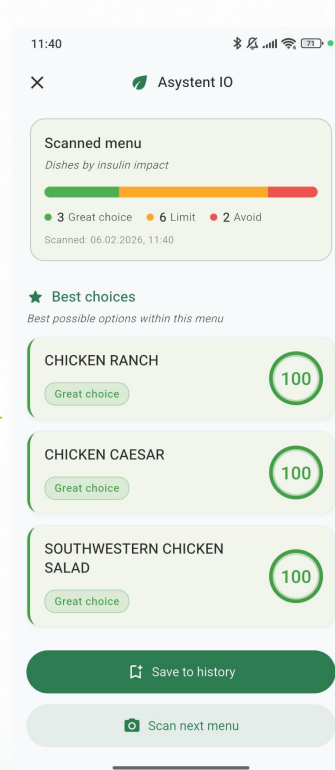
11:40

71

Asystent IO

Scanned menu

Dishes by insulin impact

3 Great choice 6 Limit 2 Avoid

Scanned: 06.02.2026, 11:40

Best choices

Best possible options within this menu

CHICKEN RANCH

Great choice

100

CHICKEN CAESAR

Great choice

100

SOUTHWESTERN CHICKEN SALAD

Great choice

100

Save to history

Scan next menu